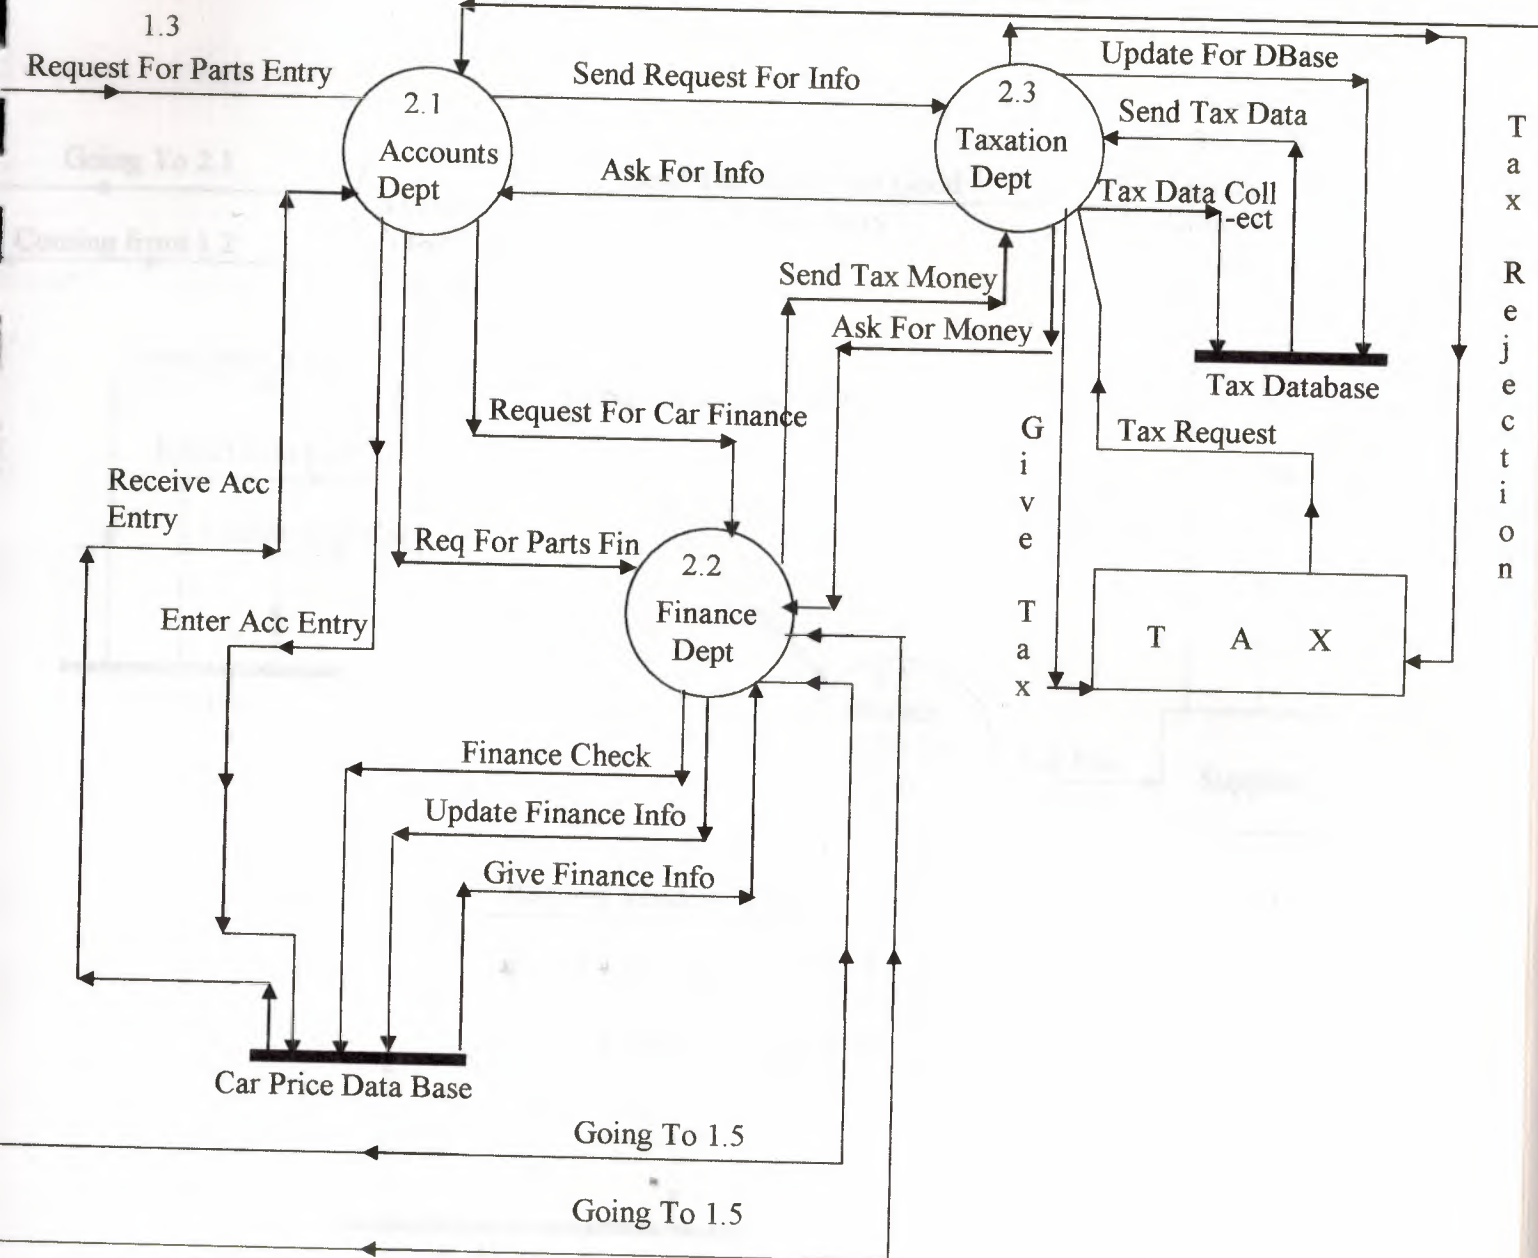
1.3
Request For Parts Entry

2.1
Accounts Dept

Send Request For Info

Ask For Info

2.3
Taxation Dept

Update For DBase

Send Tax Data

Tax Data Collect

Tax Rejection

Send Tax Money

Ask For Money

Tax Database

Request For Car Finance

Give Tax

Tax Request

Receive Acc Entry

Req For Parts Fin

2.2
Finance Dept

Enter Acc Entry

T A X

Finance Check

Update Finance Info

Give Finance Info

Car Price Data Base

Going To 1.5

Going To 1.5